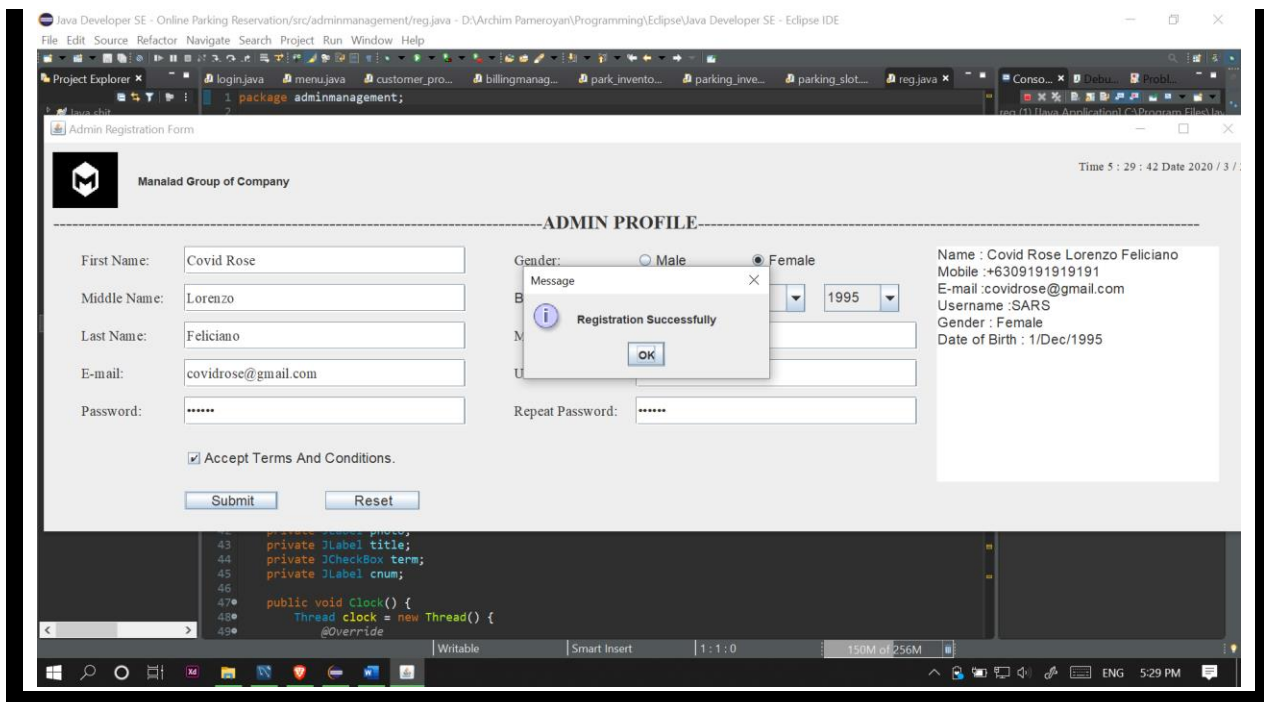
Java Developer SE - Online Parking Reservation/src/adminmanagement/reg.java - D:\Archim Pameroyan\Programming\Eclipse\Java Developer SE - Eclipse IDE

File Edit Source Refactor Navigate Search Project Run Window Help

Project Explorer × | login.java | menu.java | customer_pro... | billingmanag... | park_invento... | parking_inve... | parking_slot... | reg.java × | Conso... × | Debu... | Probl...

1 package adminmanagement;

Admin Registration Form

Manalad Group of Company

Time 5 : 29 : 42 Date 2020 / 3 /

------------------------------ADMIN PROFILE------------------------------

First Name: Covid Rose

Middle Name: Lorenzo

Last Name: Feliciano

E-mail: covidrose@gmail.com

Password: ••••••

Gender: Male Female

1995

Repeat Password: ••••••

Message

Registration Successfully

OK

Name : Covid Rose Lorenzo Feliciano
Mobile :+6309191919191
E-mail :covidrose@gmail.com
Username :SARS
Gender : Female
Date of Birth : 1/Dec/1995

Accept Terms And Conditions.

Submit Reset

43 private JLabel title;
44 private JCheckBox term;
45 private JLabel cnum;
46
47 public void Clock() {
48 Thread clock = new Thread() {
49 @Override

Writable | Smart Insert | 1 : 1 : 0 | 150M of 256M

ENG 5:29 PM